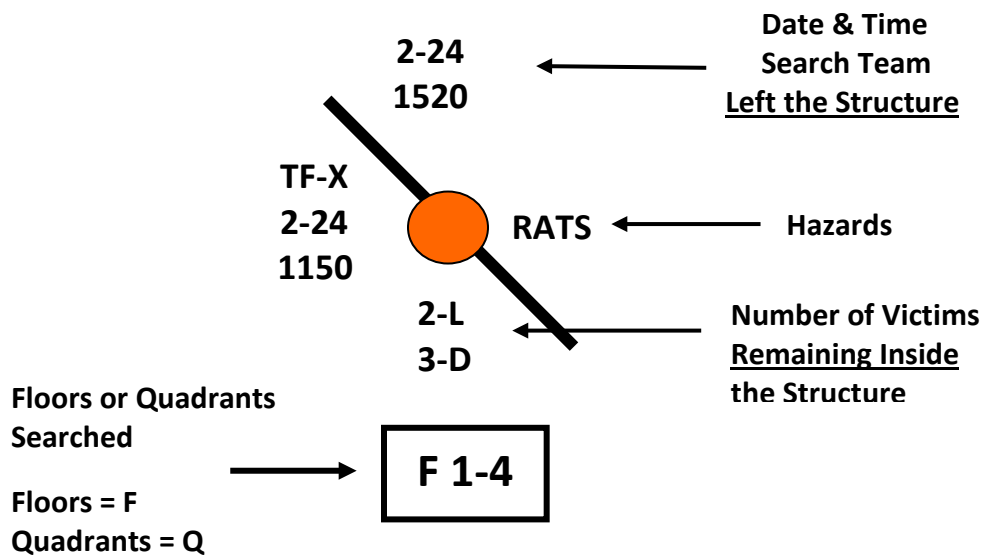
2-24
1520

Date & Time
Search Team
Left the Structure

TF-X
2-24
1150

RATS

Hazards

2-L
3-D

Number of Victims
Remaining Inside
the Structure

Floors or Quadrants
Searched

Floors = F
Quadrants = Q

F 1-4